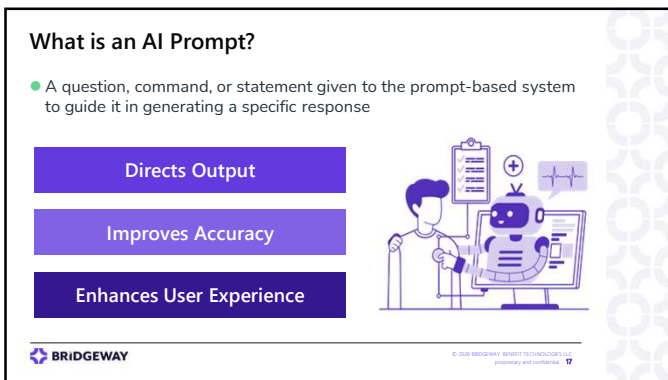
What is an AI Prompt?

A question, command, or statement given to the prompt-based system to guide it in generating a specific response

Directs Output

Improves Accuracy

Enhances User Experience

BRIDGEWAY

© 2026 BRIDGEWAY BENEFIT TECHNOLOGIES LLC proprietary and confidential 17